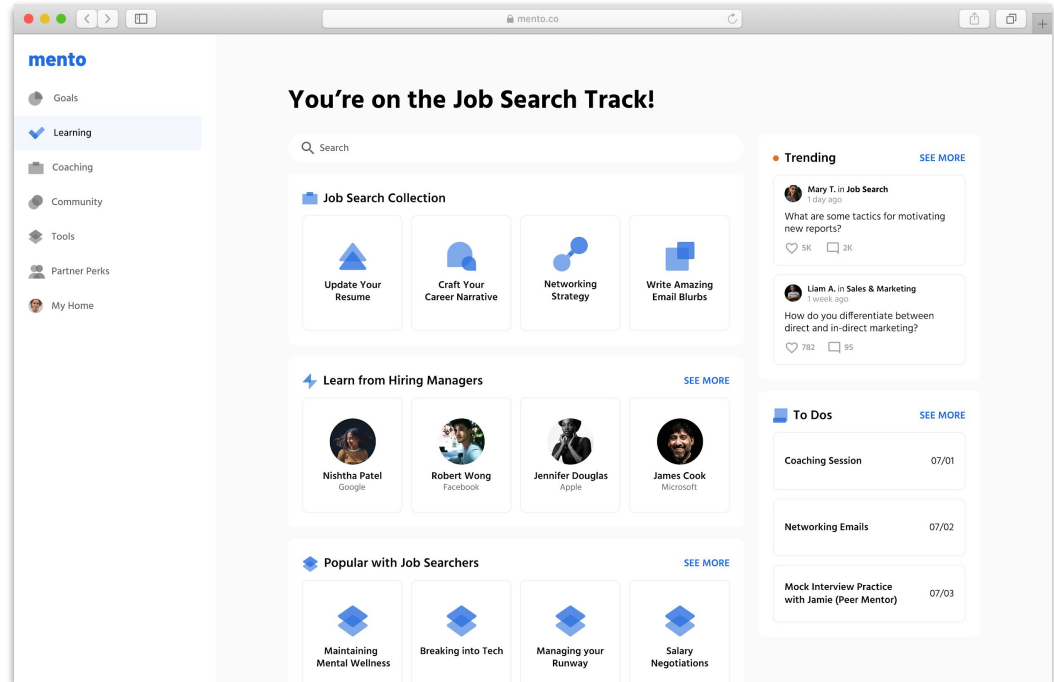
mento.co

mento

Goals

Learning

Coaching

Community

Tools

Partner Perks

My Home

You're on the Job Search Track!

Search

Job Search Collection

Update Your Resume

Craft Your Career Narrative

Networking Strategy

Write Amazing Email Blurbs

Learn from Hiring Managers

SEE MORE

Nishtha Patel
Google

Robert Wong
Facebook

Jennifer Douglas
Apple

James Cook
Microsoft

Popular with Job Searchers

SEE MORE

Maintaining Mental Wellness

Breaking into Tech

Managing your Runway

Salary Negotiations

Trending

SEE MORE

Mary T. in Job Search
1 day ago
What are some tactics for motivating new reports?
5K 2K

Liam A. in Sales & Marketing
1 week ago
How do you differentiate between direct and in-direct marketing?
782 95

To Dos

SEE MORE

| Coaching Session | 07/01 |
|---|---|
| Networking Emails | 07/02 |
| Mock Interview Practice with Jamie (Peer Mentor) | 07/03 |